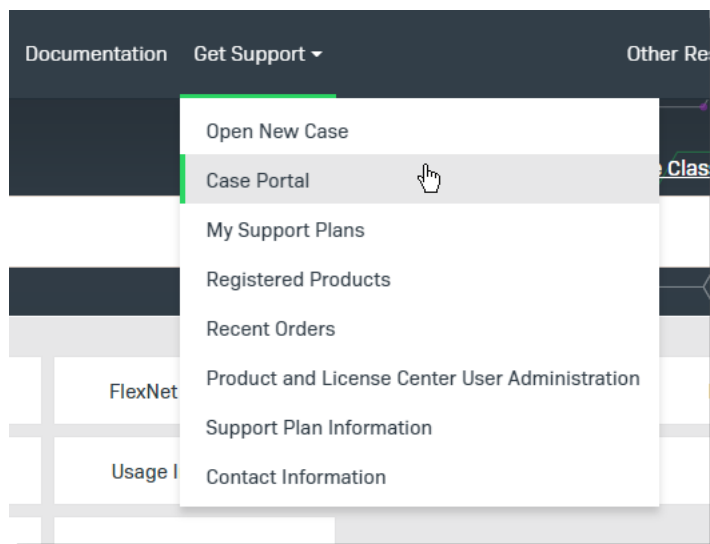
Documentation Get Support ▾ Other Re

Open New Case
Case Portal
My Support Plans
Registered Products
Recent Orders
Product and License Center User Administration
Support Plan Information
Contact Information

e Clas

FlexNet

Usage I